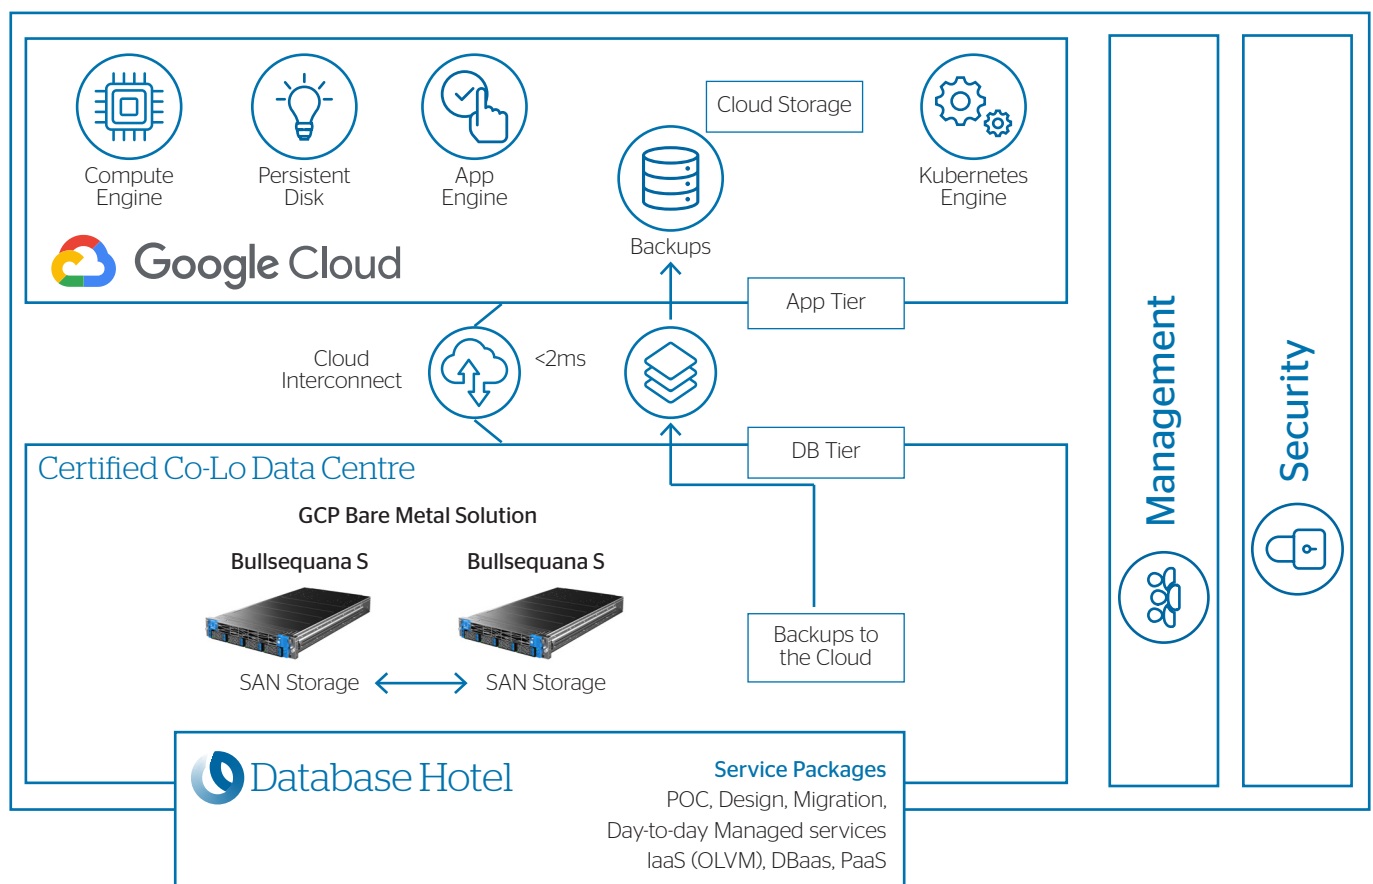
Compute Engine

Persistent Disk

App Engine

Cloud Storage

Backups

Kubernetes Engine

Google Cloud

App Tier

Cloud Interconnect

<2ms

DB Tier

Certified Co-Lo Data Centre

GCP Bare Metal Solution

Bullsequana S

Bullsequana S

Backups to the Cloud

SAN Storage

SAN Storage

Database Hotel

Service Packages

POC, Design, Migration,

Day-to-day Managed services

IaaS (OLVM), DBaas, PaaS

Management

Security